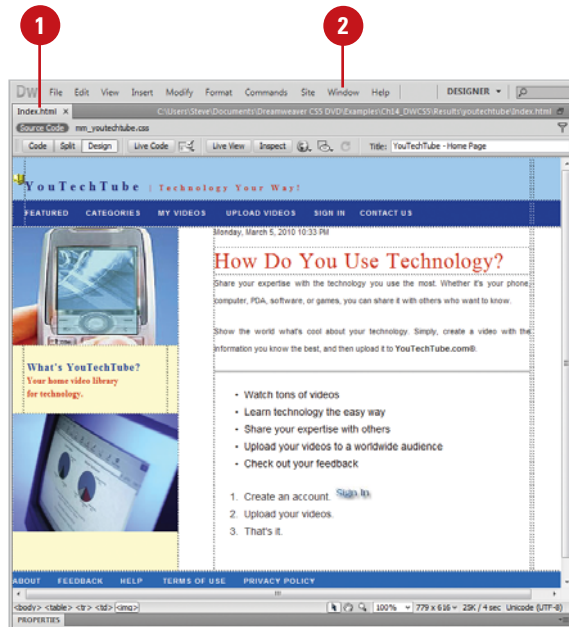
1

2

Dw File Edit View Insert Modify Format Commands Site Window Help DESIGNER ▾

index.html × C:\Users\Steve\Documents\Dreamweaver CS5 DVD\Examples\Ch14_DWCS5\Results\youtechtube\index.html

Source Code mm_youtechtube.css

Code Split Design Live Code Live View Inspect Title: YouTechTube - Home Page

YouTechTube | Technology Your Way!

FEATURED CATEGORIES MY VIDEOS UPLOAD VIDEOS SIGN IN CONTACT US

Monday, March 5, 2010 10:33 PM

How Do You Use Technology?

Share your expertise with the technology you use the most. Whether it's your phone, computer, PDA, software, or games, you can share it with others who want to know.

Show the world what's cool about your technology. Simply, create a video with the information you know the best, and then upload it to YouTechTube.com®.

What's YouTechTube?
Your home video library for technology.

• Watch tons of videos
• Learn technology the easy way
• Share your expertise with others
• Upload your videos to a worldwide audience
• Check out your feedback

1. Create an account. Sign In
2. Upload your videos.
3. That's it.

ABOUT FEEDBACK HELP TERMS OF USE PRIVACY POLICY

<body> <table> <tr> <td> <img> 100% 779 x 616 25K / 4 sec Unicode (UTF-8)

PROPERTIES